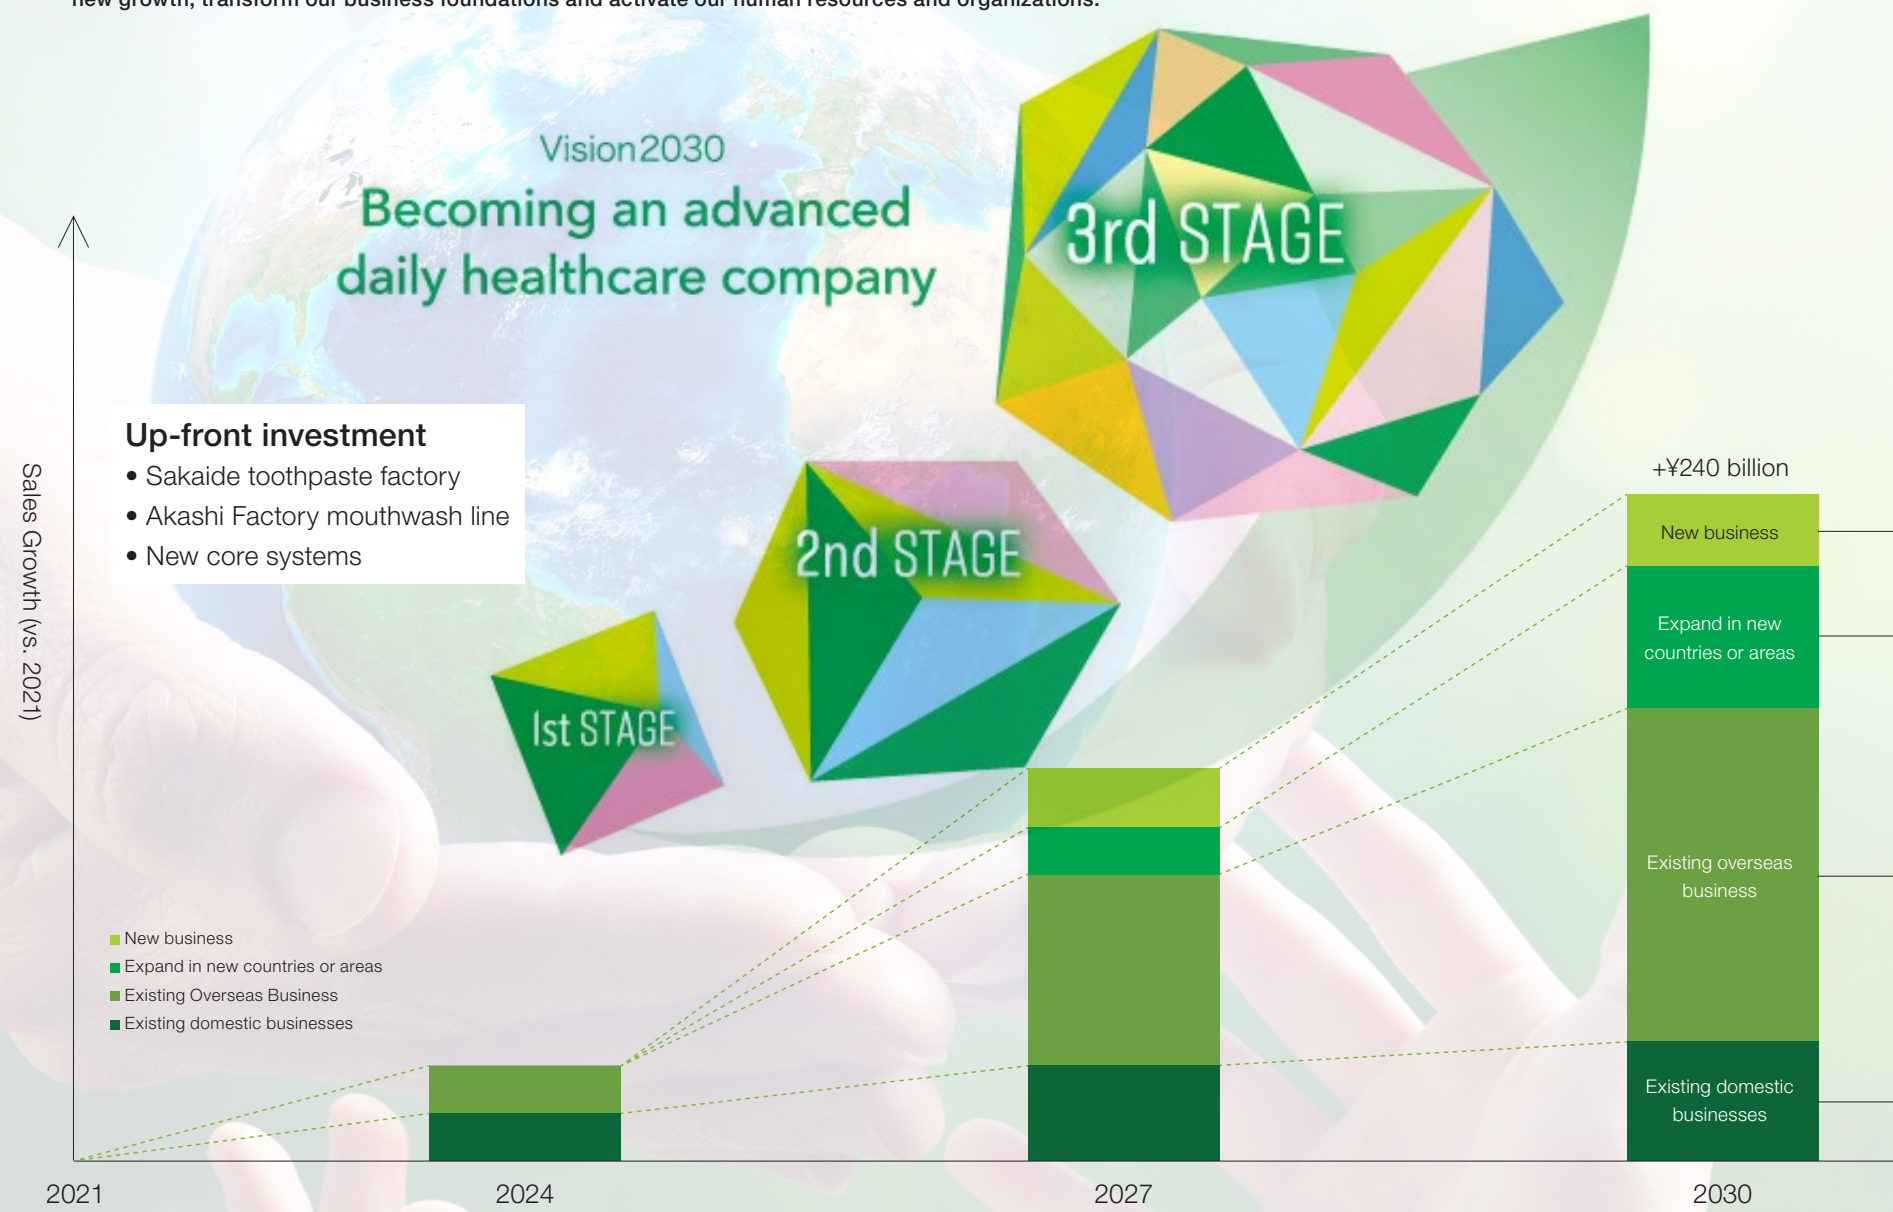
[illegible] new growth, transform our business foundations and activate our human resources and organizations.

Vision2030
Becoming an advanced daily healthcare company

3rd STAGE

2nd STAGE

1st STAGE

Up-front investment
• Sakaide toothpaste factory
• Akashi Factory mouthwash line
• New core systems

Sales Growth (vs. 2021)

+¥240 billion

New business

Expand in new countries or areas

Existing overseas business

Existing domestic businesses

New business
Expand in new countries or areas
Existing Overseas Business
Existing domestic businesses

2021
2024
2027
2030